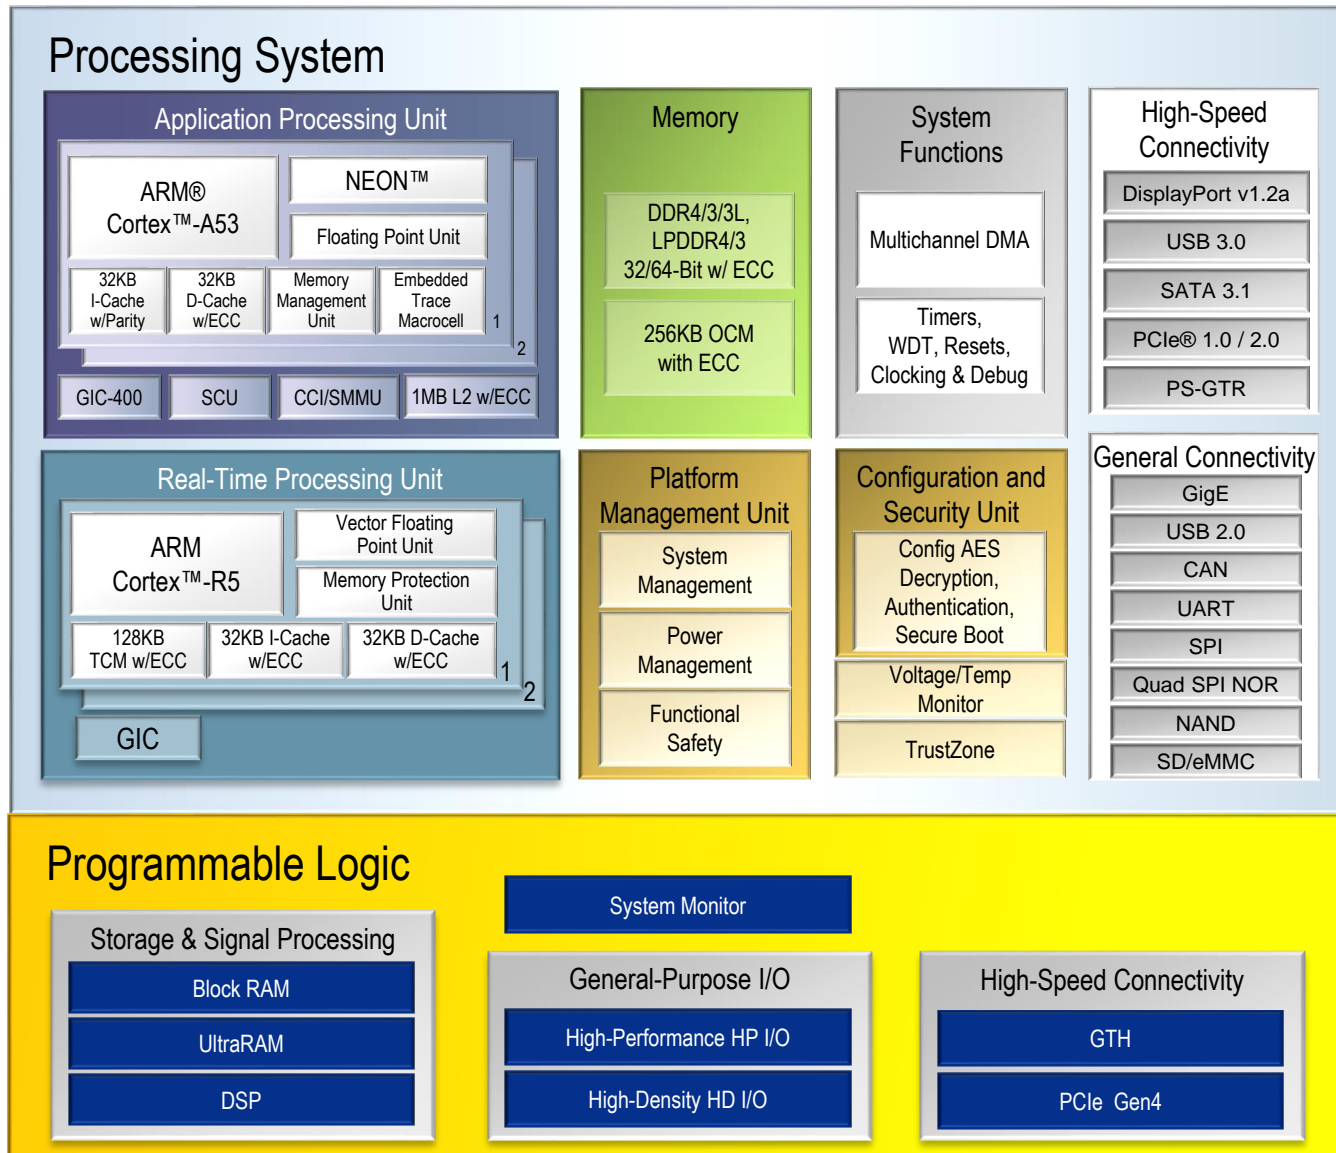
Processing System

Application Processing Unit

ARM® Cortex™-A53

NEON™

Floating Point Unit

32KB I-Cache w/Parity

32KB D-Cache w/ECC

Memory Management Unit

Embedded Trace Macrocell

1

2

GIC-400

SCU

CCI/SMMU

1MB L2 w/ECC

Memory

DDR4/3/3L, LPDDR4/3 32/64-Bit w/ ECC

256KB OCM with ECC

System Functions

Multichannel DMA

Timers, WDT, Resets, Clocking & Debug

High-Speed Connectivity

DisplayPort v1.2a

USB 3.0

SATA 3.1

PCIe® 1.0 / 2.0

PS-GTR

Real-Time Processing Unit

ARM Cortex™-R5

Vector Floating Point Unit

Memory Protection Unit

128KB TCM w/ECC

32KB I-Cache w/ECC

32KB D-Cache w/ECC

1

2

GIC

Platform Management Unit

System Management

Power Management

Functional Safety

Configuration and Security Unit

Config AES Decryption, Authentication, Secure Boot

Voltage/Temp Monitor

TrustZone

General Connectivity

GigE

USB 2.0

CAN

UART

SPI

Quad SPI NOR

NAND

SD/eMMC

Programmable Logic

System Monitor

Storage & Signal Processing

Block RAM

UltraRAM

DSP

General-Purpose I/O

High-Performance HP I/O

High-Density HD I/O

High-Speed Connectivity

GTH

PCIe Gen4